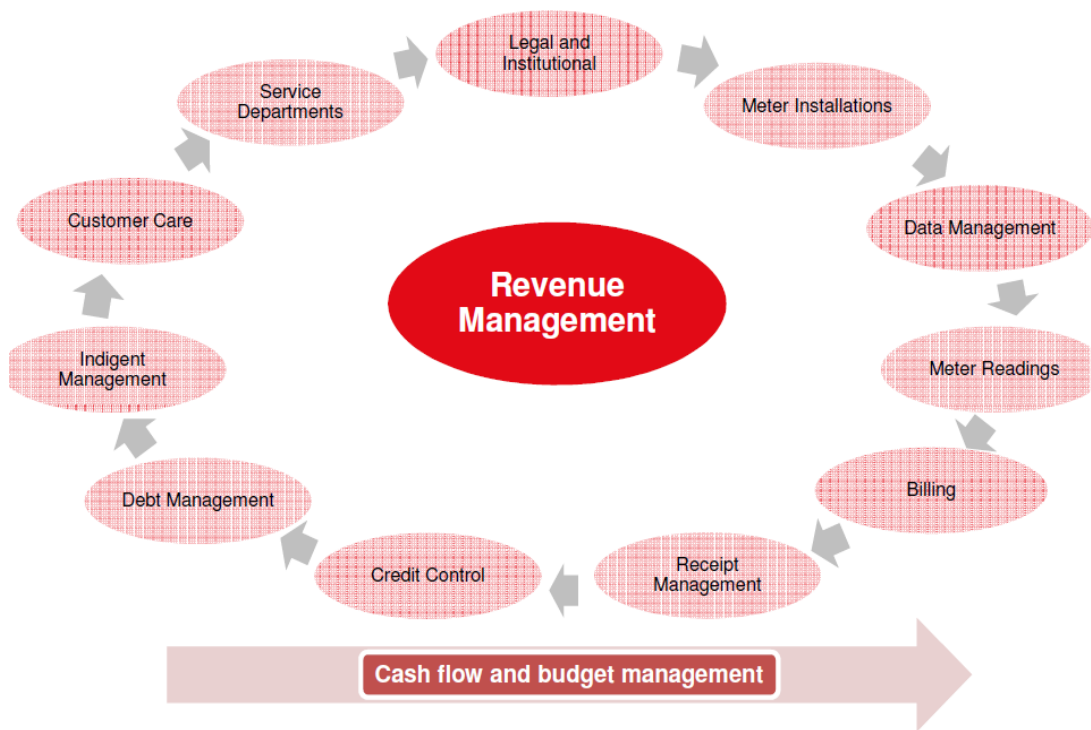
Legal and Institutional

Meter Installations

Data Management

Meter Readings

Billing

Receipt Management

Credit Control

Debt Management

Indigent Management

Customer Care

Service Departments

Revenue Management

Cash flow and budget management